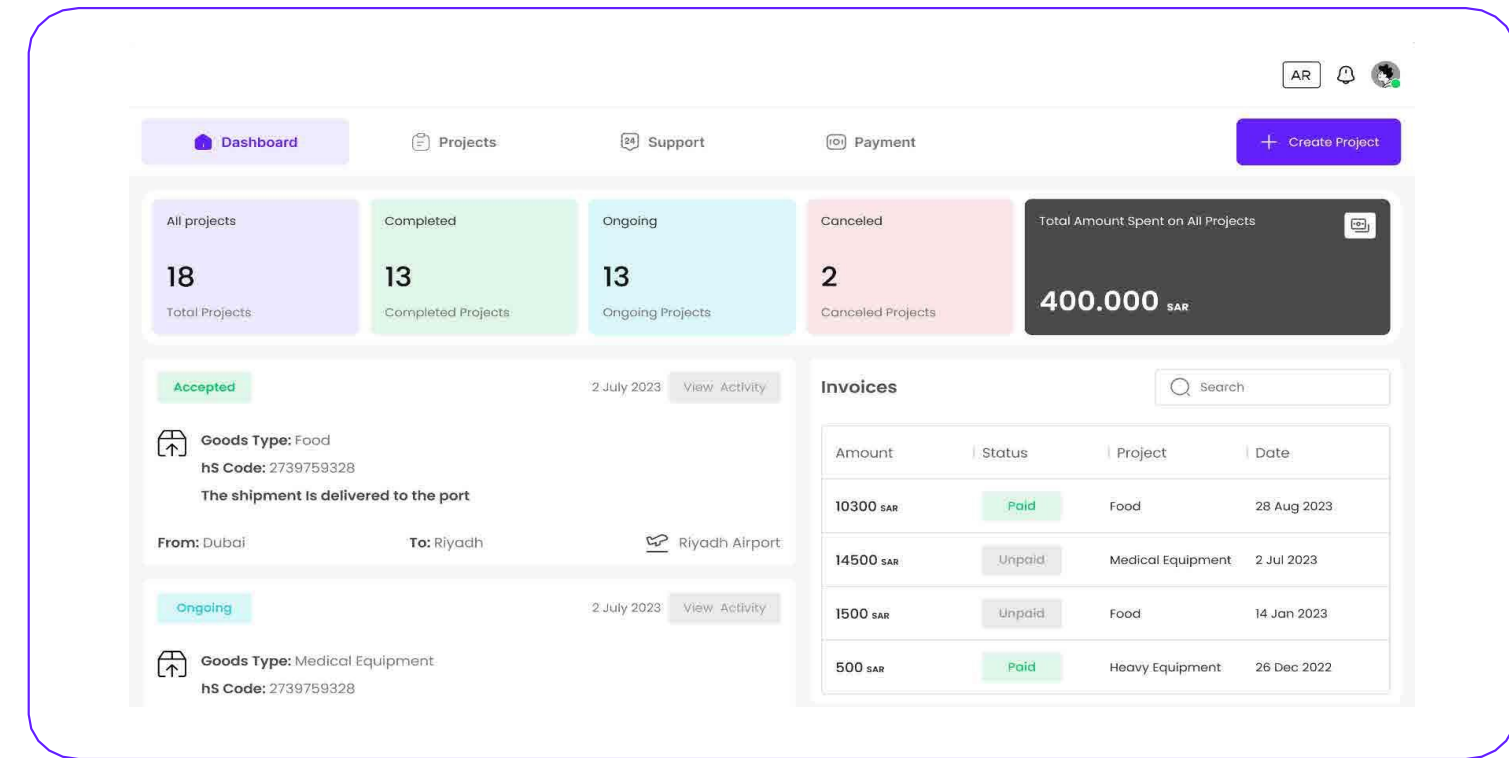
AR

Dashboard
Projects
24 Support
Payment
+ Create Project

All projects
18
Total Projects

Completed
13
Completed Projects

Ongoing
13
Ongoing Projects

Canceled
2
Canceled Projects

Total Amount Spent on All Projects
400.000 SAR

Accepted
2 July 2023 View Activity
Goods Type: Food
hS Code: 2739759328
The shipment Is delivered to the port
From: Dubai
To: Riyadh
Riyadh Airport

Ongoing
2 July 2023 View Activity
Goods Type: Medical Equipment
hS Code: 2739759328

Invoices
Search

| Amount | Status | Project | Date |
|---|---|---|---|
| 10300 SAR | Paid | Food | 28 Aug 2023 |
| 14500 SAR | Unpaid | Medical Equipment | 2 Jul 2023 |
| 1500 SAR | Unpaid | Food | 14 Jan 2023 |
| 500 SAR | Paid | Heavy Equipment | 26 Dec 2022 |